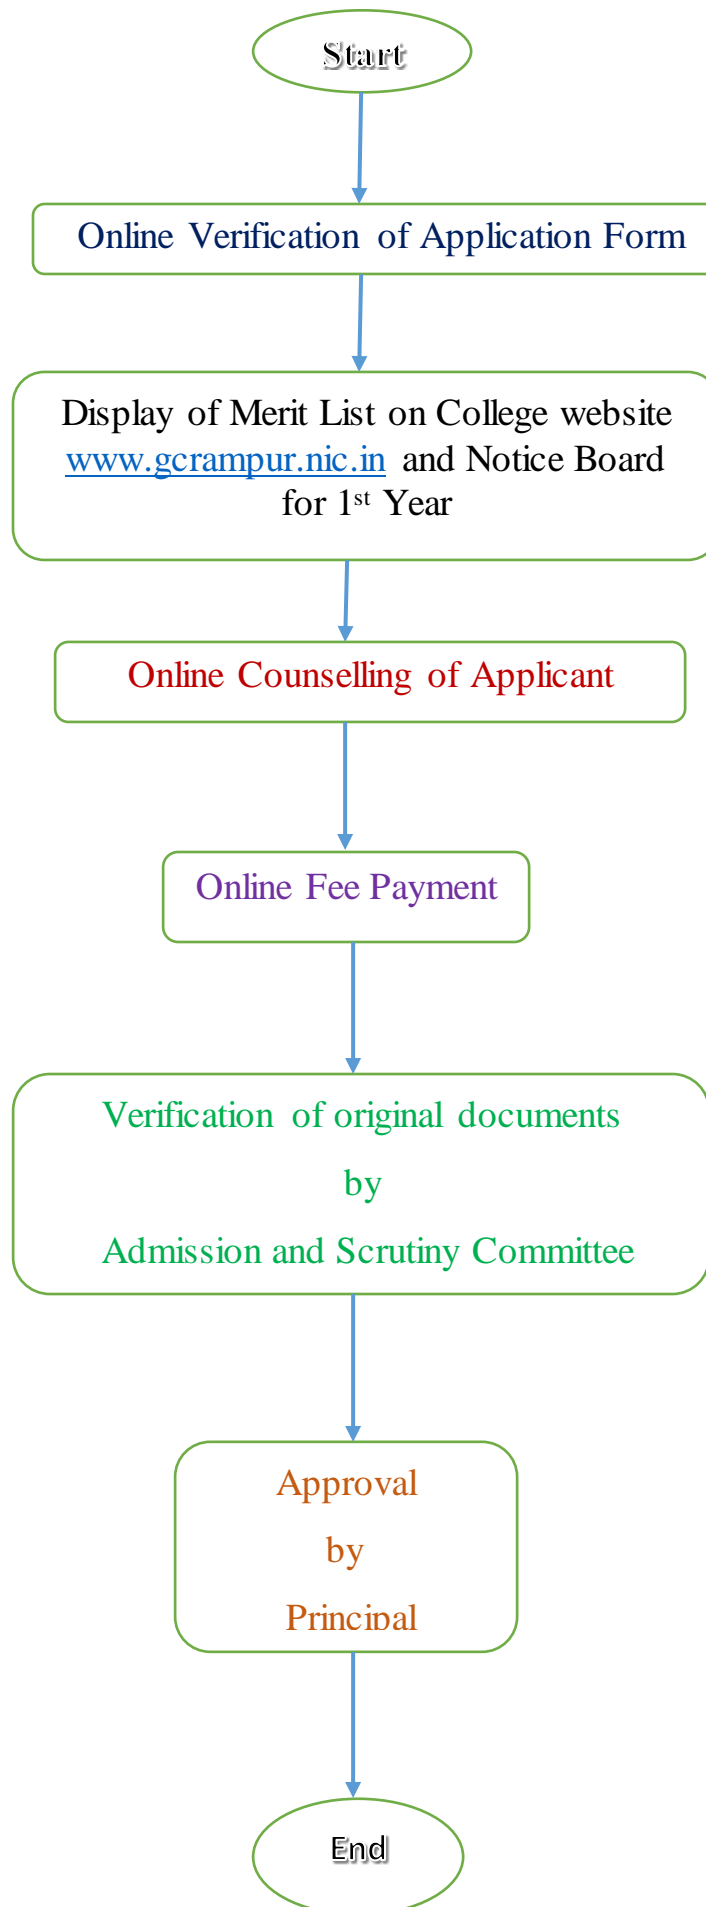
Start

Online Verification of Application Form

Display of Merit List on College website www.gcrampur.nic.in and Notice Board for 1$^{st}$ Year

Online Counselling of Applicant

Online Fee Payment

Verification of original documents

by

Admission and Scrutiny Committee

Approval

by

Principal

End